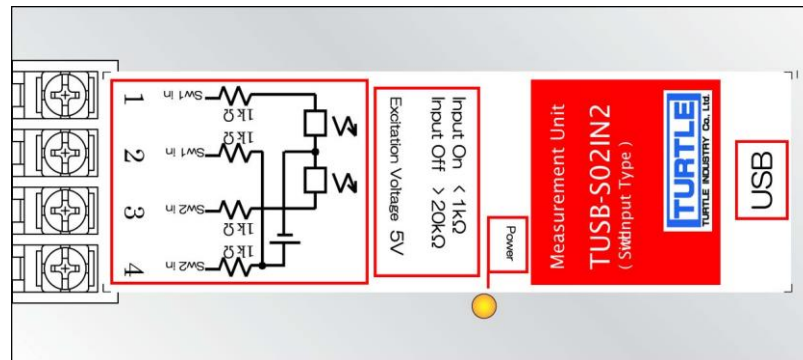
USB

TURTLE
TURTLE INDUSTRY Co., Ltd.

Measurement Unit
TUSB-S02IN2
( SW Input Type )

Power

Input On < 1kΩ
Input Off > 20kΩ
Excitation Voltage 5V

1 2 3 4

1kΩ 1kΩ 1kΩ 1kΩ

Sw1 in Sw1 in Sw2 in Sw2 in